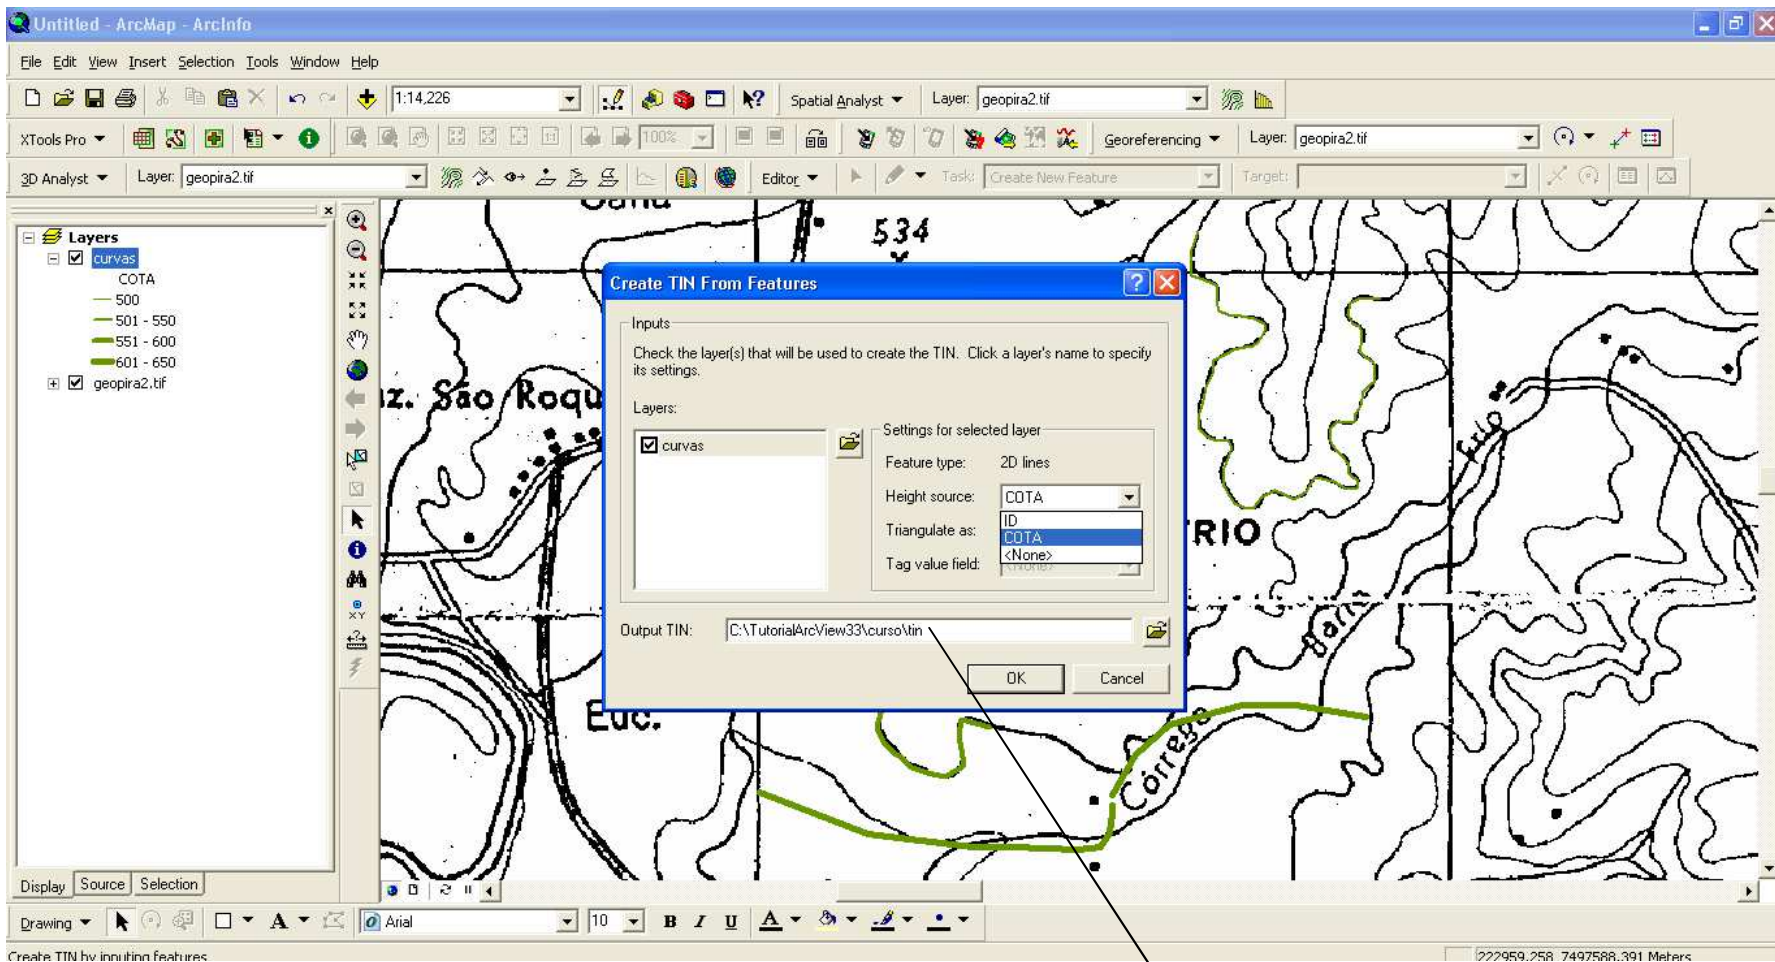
Untitled - ArcMap - ArcInfo

File Edit View Insert Selection Tools Window Help

1:14,226

Spatial Analyst ▾ Layer: geopira2.tif

XTools Pro ▾

100%

Georeferencing ▾ Layer: geopira2.tif

3D Analyst ▾ Layer: geopira2.tif

Editor ▾ Task: Create New Feature Target:

Layers
curvas
COTA
500
501 - 550
551 - 600
601 - 650
geopira2.tif

Display Source Selection

534

z. São Roqu

RIO

Euc.

Córrego

Frio

Create TIN From Features

Inputs

Check the layer(s) that will be used to create the TIN. Click a layer's name to specify its settings.

Layers:

curvas

Settings for selected layer

Feature type: 2D lines

Height source: COTA

ID
COTA
<None>

Triangulate as:

Tag value field: <None>

Output TIN: C:\TutorialArcView33\curso\tin

OK Cancel

Drawing ▾ Arial 10 B I U A

Create TIN by inputing features

222959.258 7497588.391 Meters